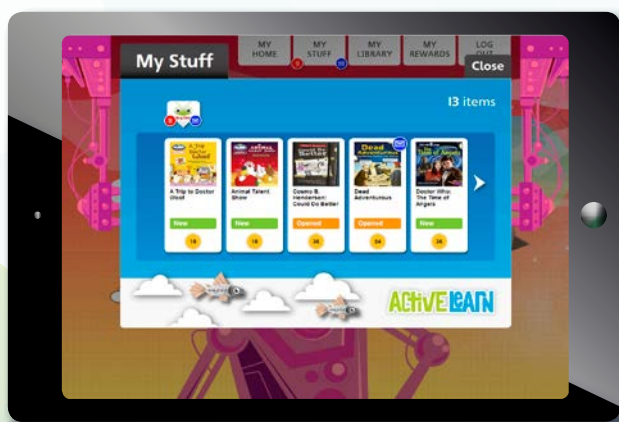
My Stuff

MY HOME

MY STUFF

MY LIBRARY

MY REWARDS

LOG OUT

Close

13 items

A Trip to Doctor Woof

New

18

Animal Talent Show

New

18

Cosmo B. Henderson Could Do Better

Opened

26

Dead Adventurous

Opened

24

Doctor Who: The Time of Angels

New

26

ACTIVE LEARN